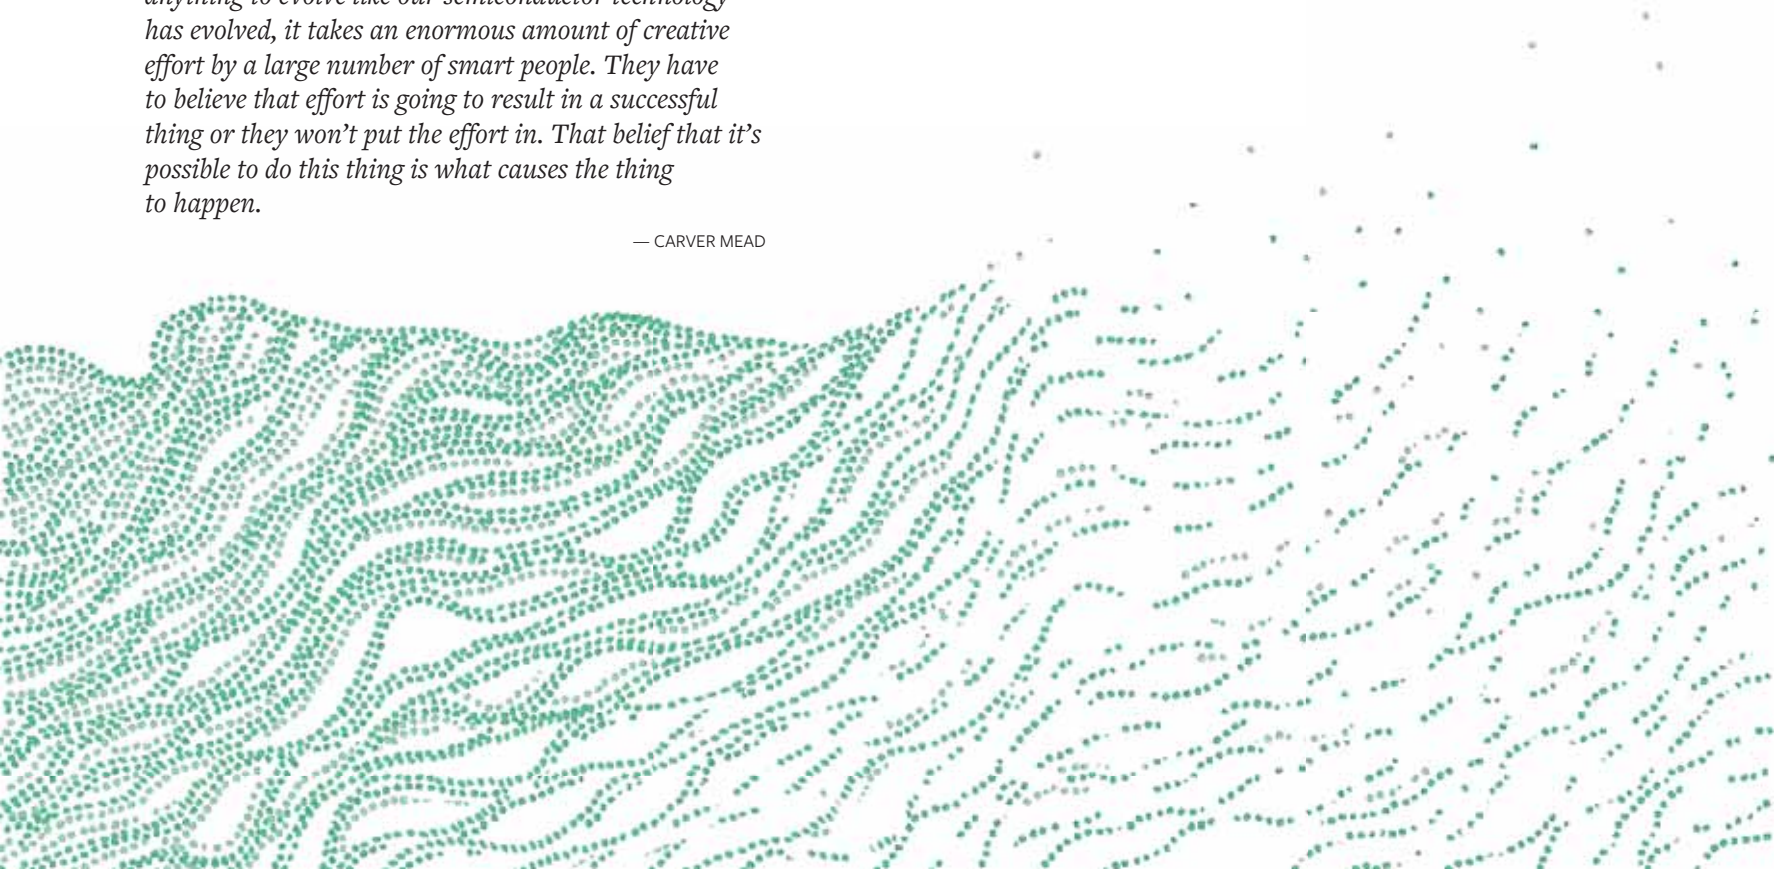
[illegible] has evolved, it takes an enormous amount of creative effort by a large number of smart people. They have to believe that effort is going to result in a successful thing or they won't put the effort in. That belief that it's possible to do this thing is what causes the thing to happen.

— CARVER MEAD